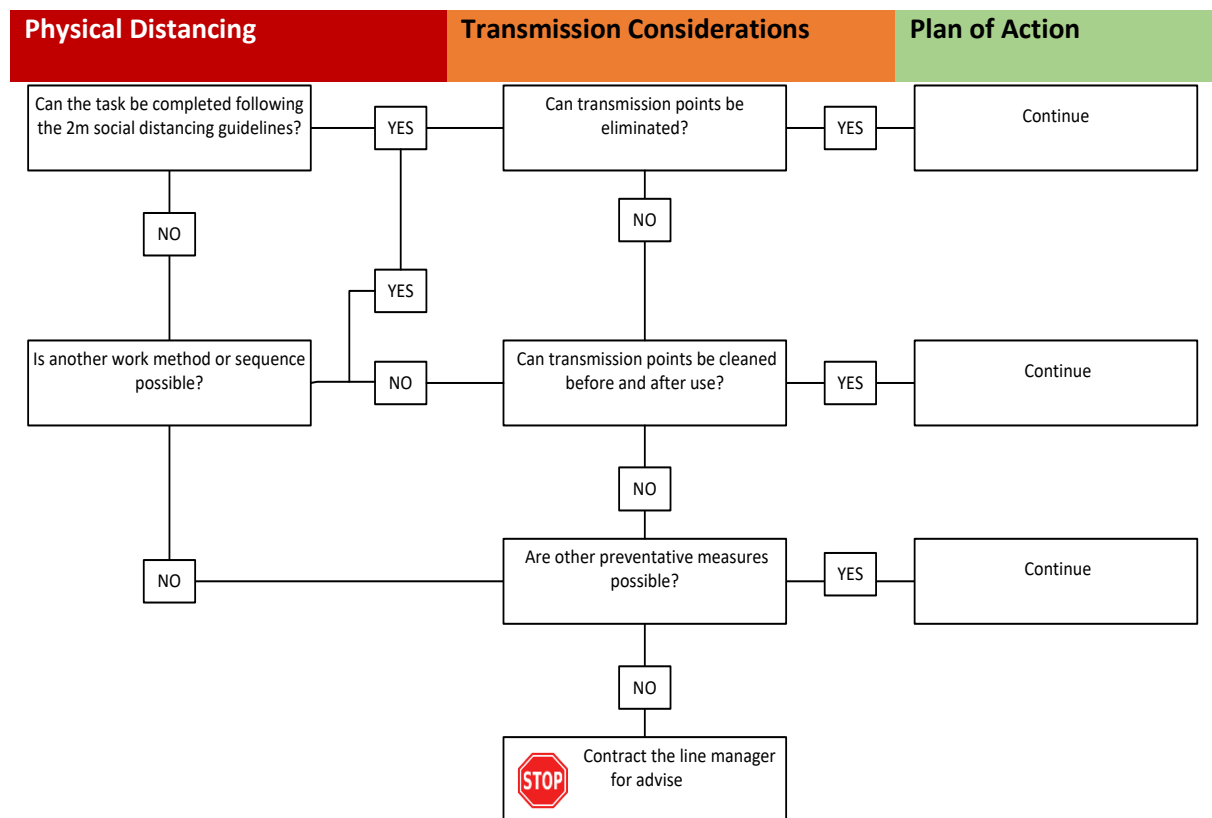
Physical Distancing

Transmission Considerations

Plan of Action

Can the task be completed following the 2m social distancing guidelines?

YES

Can transmission points be eliminated?

YES

Continue

NO

NO

YES

Is another work method or sequence possible?

NO

Can transmission points be cleaned before and after use?

YES

Continue

NO

NO

Are other preventative measures possible?

YES

Continue

NO

STOP

Contract the line manager for advise